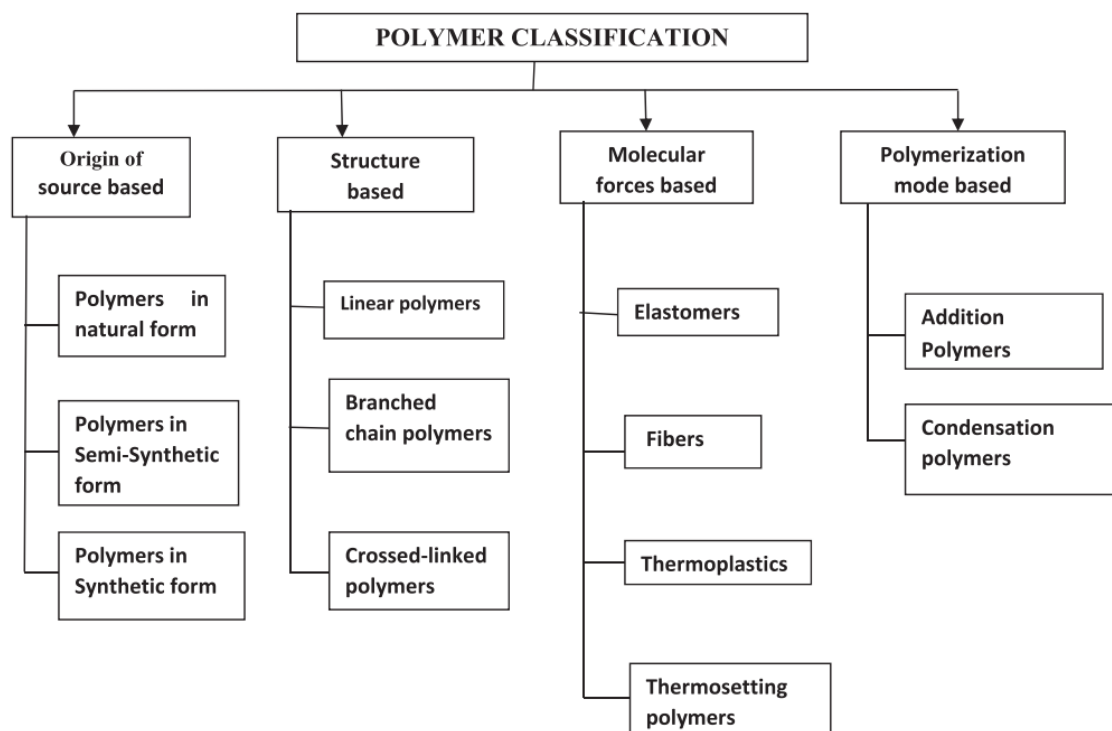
POLYMER CLASSIFICATION

Origin of source based

Polymers in natural form

Polymers in Semi-Synthetic form

Polymers in Synthetic form

Structure based

Linear polymers

Branched chain polymers

Crossed-linked polymers

Molecular forces based

Elastomers

Fibers

Thermoplastics

Thermosetting polymers

Polymerization mode based

Addition Polymers

Condensation polymers